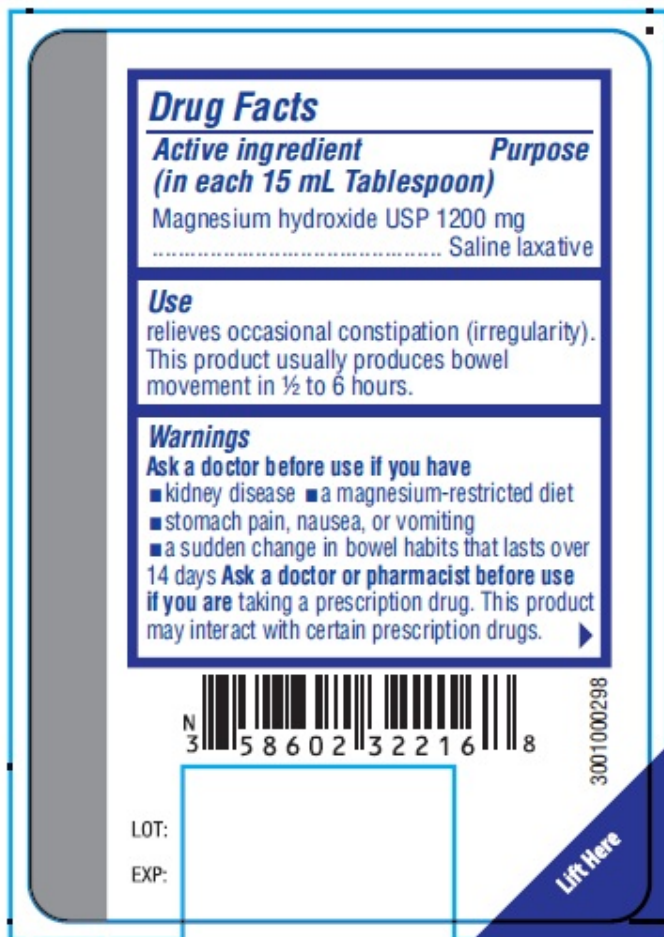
**Drug Facts**

**Active ingredient (in each 15 mL Tablespoon)** **Purpose**

Magnesium hydroxide USP 1200 mg ........................................... Saline laxative

**Use**

relieves occasional constipation (irregularity). This product usually produces bowel movement in ½ to 6 hours.

**Warnings**

**Ask a doctor before use if you have**

■ kidney disease ■ a magnesium-restricted diet
■ stomach pain, nausea, or vomiting
■ a sudden change in bowel habits that lasts over 14 days **Ask a doctor or pharmacist before use if you are** taking a prescription drug. This product may interact with certain prescription drugs.

N
3 58602 32216 8

3001000298

LOT:

EXP:

Lift Here